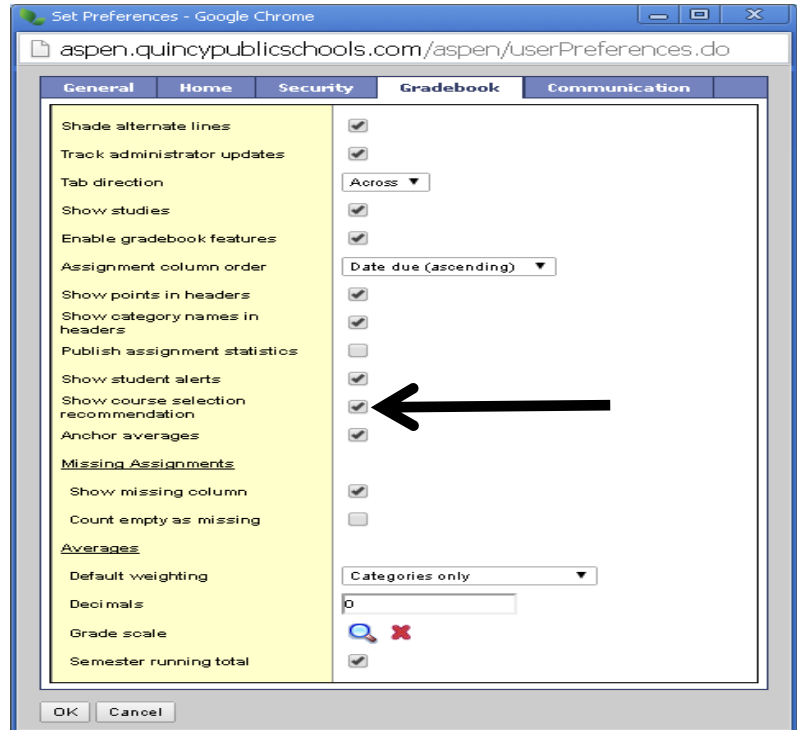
Set Preferences - Google Chrome

aspen.quincypublicschools.com/aspen/userPreferences.do

| General | Home | Security | Gradebook | Communication |
|---|---|---|---|---|

| | |
|---|---|
| Shade alternate lines | ✔ |
| Track administrator updates | ✔ |
| Tab direction | Across ▼ |
| Show studies | ✔ |
| Enable gradebook features | ✔ |
| Assignment column order | Date due (ascending) ▼ |
| Show points in headers | ✔ |
| Show category names in headers | ✔ |
| Publish assignment statistics | |
| Show student alerts | ✔ |
| Show course selection recommendation | ✔ |
| Anchor averages | ✔ |
| Missing Assignments | |
| Show missing column | ✔ |
| Count empty as missing | |
| Averages | |
| Default weighting | Categories only ▼ |
| Decimals | 0 |
| Grade scale | |
| Semester running total | ✔ |

OK Cancel